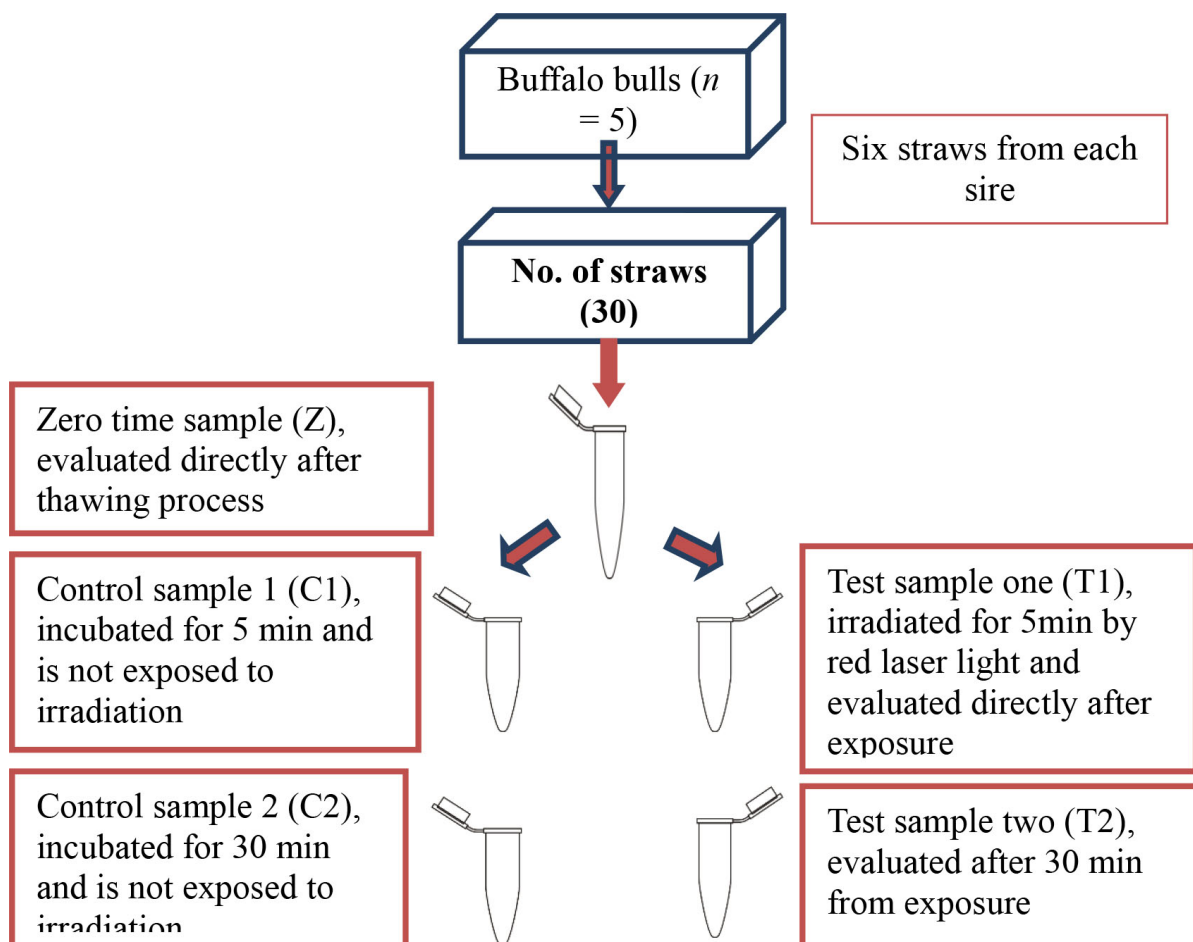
Buffalo bulls ($n$ = 5)

Six straws from each sire

**No. of straws (30)**

Zero time sample (Z), evaluated directly after thawing process

Control sample 1 (C1), incubated for 5 min and is not exposed to irradiation

Test sample one (T1), irradiated for 5min by red laser light and evaluated directly after exposure

Control sample 2 (C2), incubated for 30 min and is not exposed to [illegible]

Test sample two (T2), evaluated after 30 min from exposure